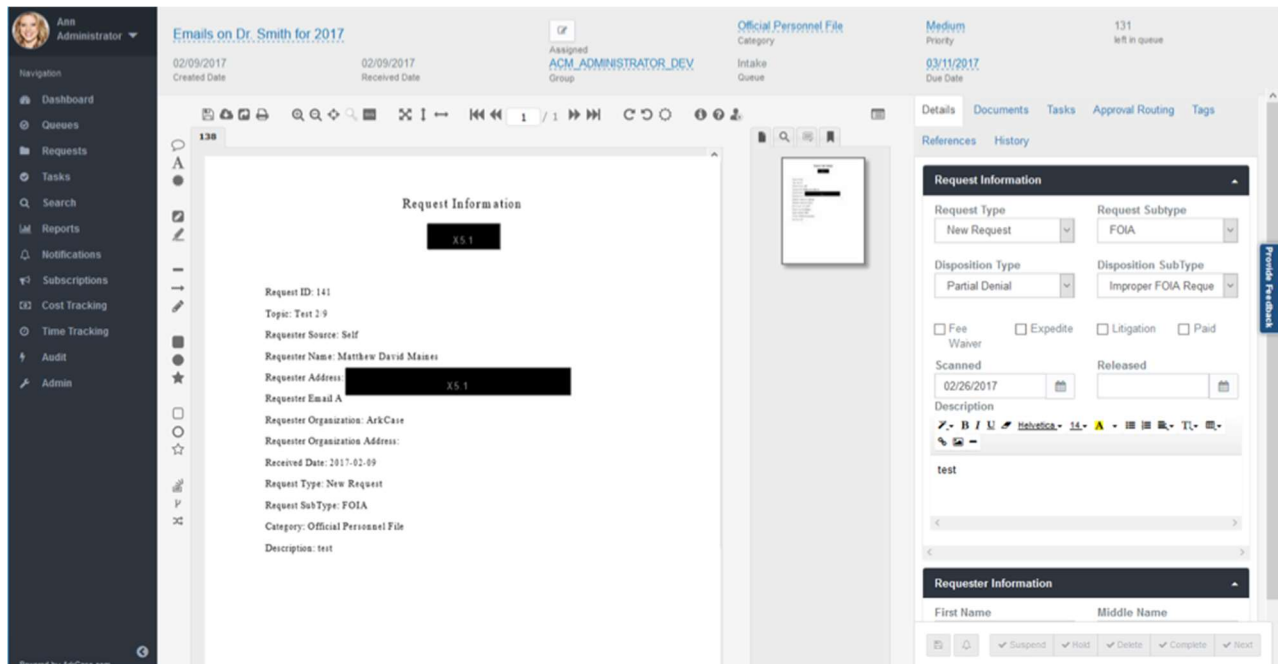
Ann Administrator

Navigation

Dashboard
Queues
Requests
Tasks
Search
Reports
Notifications
Subscriptions
Cost Tracking
Time Tracking
Audit
Admin

Emails on Dr. Smith for 2017

02/09/2017
Created Date

02/09/2017
Received Date

Assigned

ACM_ADMINISTRATOR_DEV
Group

Official Personnel File
Category

Intake
Queue

Medium
Priority

03/11/2017
Due Date

131
left in queue

1 / 1

138

Request Information

X5.1

Request ID: 141
Topic: Test 2/9
Requester Source: Self
Requester Name: Matthew David Maines
Requester Address: X5.1
Requester Email A
Requester Organization: ArkCase
Requester Organization Address:
Received Date: 2017-02-09
Request Type: New Request
Request SubType: FOIA
Category: Official Personnel File
Description: test

Details Documents Tasks Approval Routing Tags
References History

Request Information

Request Type
New Request
Request Subtype
FOIA
Disposition Type
Partial Denial
Disposition SubType
Improper FOIA Reque

Fee Waiver
Expedite
Litigation
Paid

Scanned
02/26/2017
Released

Description
Helvetica 14
test

Requester Information
First Name
Middle Name

Provide Feedback

Suspend Hold Delete Complete Next